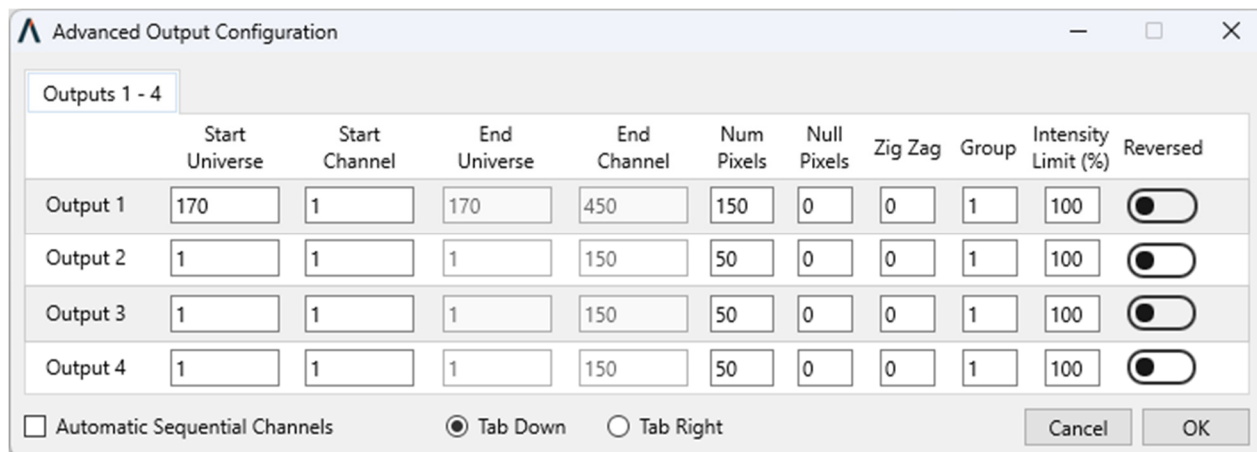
Advanced Output Configuration

Outputs 1 - 4

| | Start Universe | Start Channel | End Universe | End Channel | Num Pixels | Null Pixels | Zig Zag | Group | Intensity Limit (%) | Reversed |
|---|---|---|---|---|---|---|---|---|---|---|
| Output 1 | 170 | 1 | 170 | 450 | 150 | 0 | 0 | 1 | 100 | |
| Output 2 | 1 | 1 | 1 | 150 | 50 | 0 | 0 | 1 | 100 | |
| Output 3 | 1 | 1 | 1 | 150 | 50 | 0 | 0 | 1 | 100 | |
| Output 4 | 1 | 1 | 1 | 150 | 50 | 0 | 0 | 1 | 100 | |

Automatic Sequential Channels
Tab Down
Tab Right
Cancel
OK